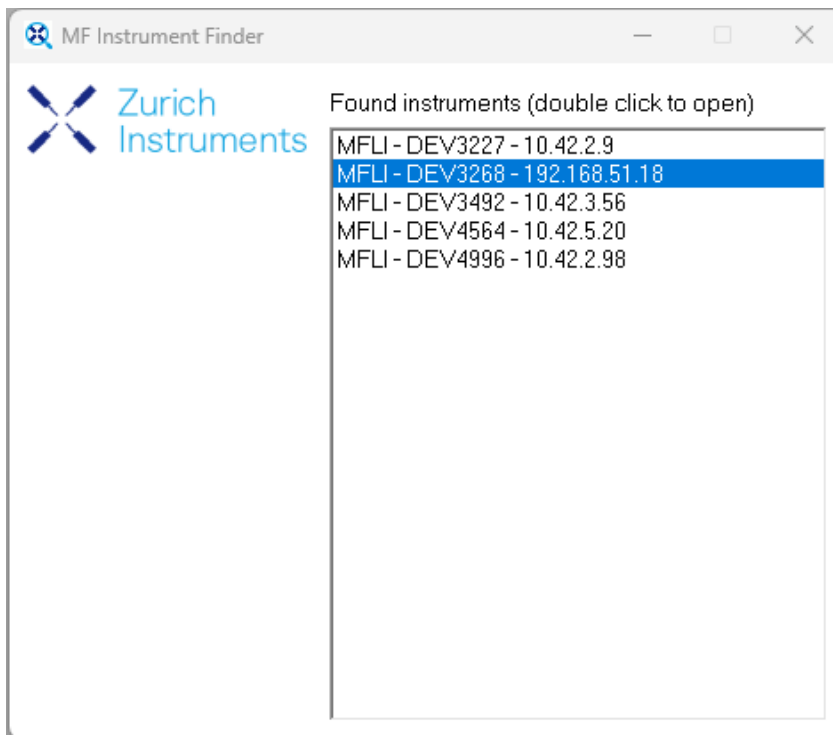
MF Instrument Finder

Zurich Instruments

Found instruments (double click to open)

MFLI - DEV3227 - 10.42.2.9
MFLI - DEV3268 - 192.168.51.18
MFLI - DEV3492 - 10.42.3.56
MFLI - DEV4564 - 10.42.5.20
MFLI - DEV4996 - 10.42.2.98